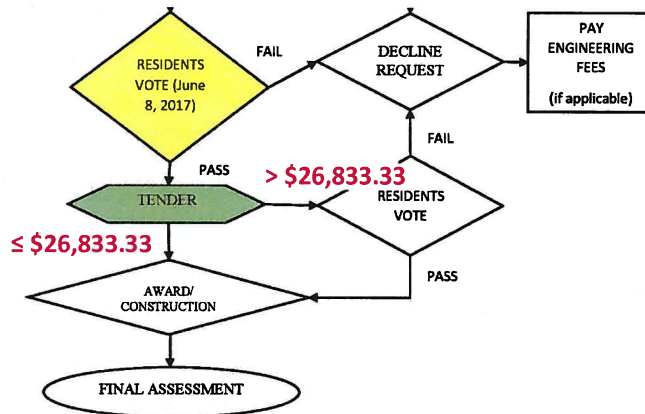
RESIDENTS VOTE (June 8, 2017)

FAIL

DECLINE REQUEST

PAY ENGINEERING FEES (if applicable)

FAIL

PASS

> \$26,833.33

TENDER

RESIDENTS VOTE

≤ \$26,833.33

PASS

AWARD/ CONSTRUCTION

FINAL ASSESSMENT